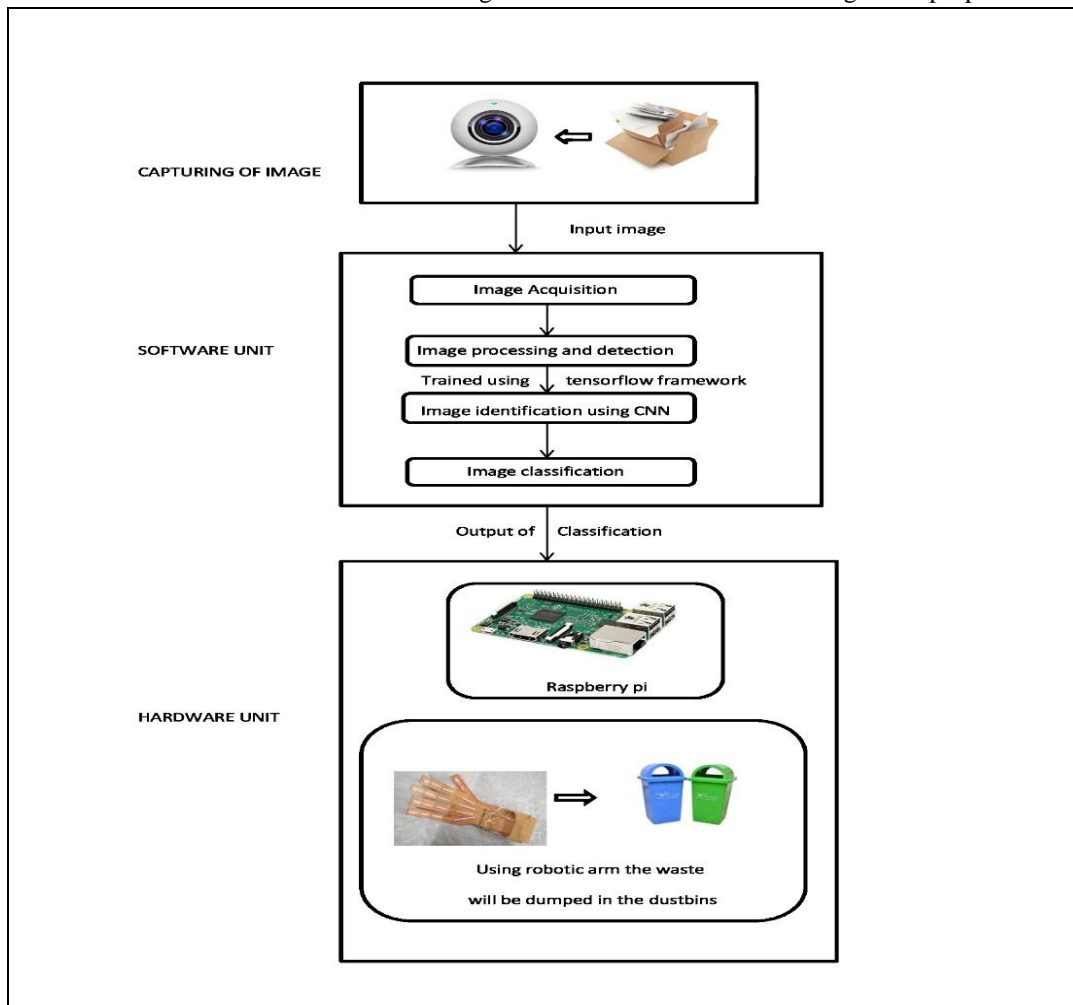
CAPTURING OF IMAGE

Input image

SOFTWARE UNIT

Image Acquisition

Image processing and detection

Trained using tensorflow framework

Image identification using CNN

Image classification

Output of Classification

HARDWARE UNIT

Raspberry pi

Using robotic arm the waste will be dumped in the dustbins